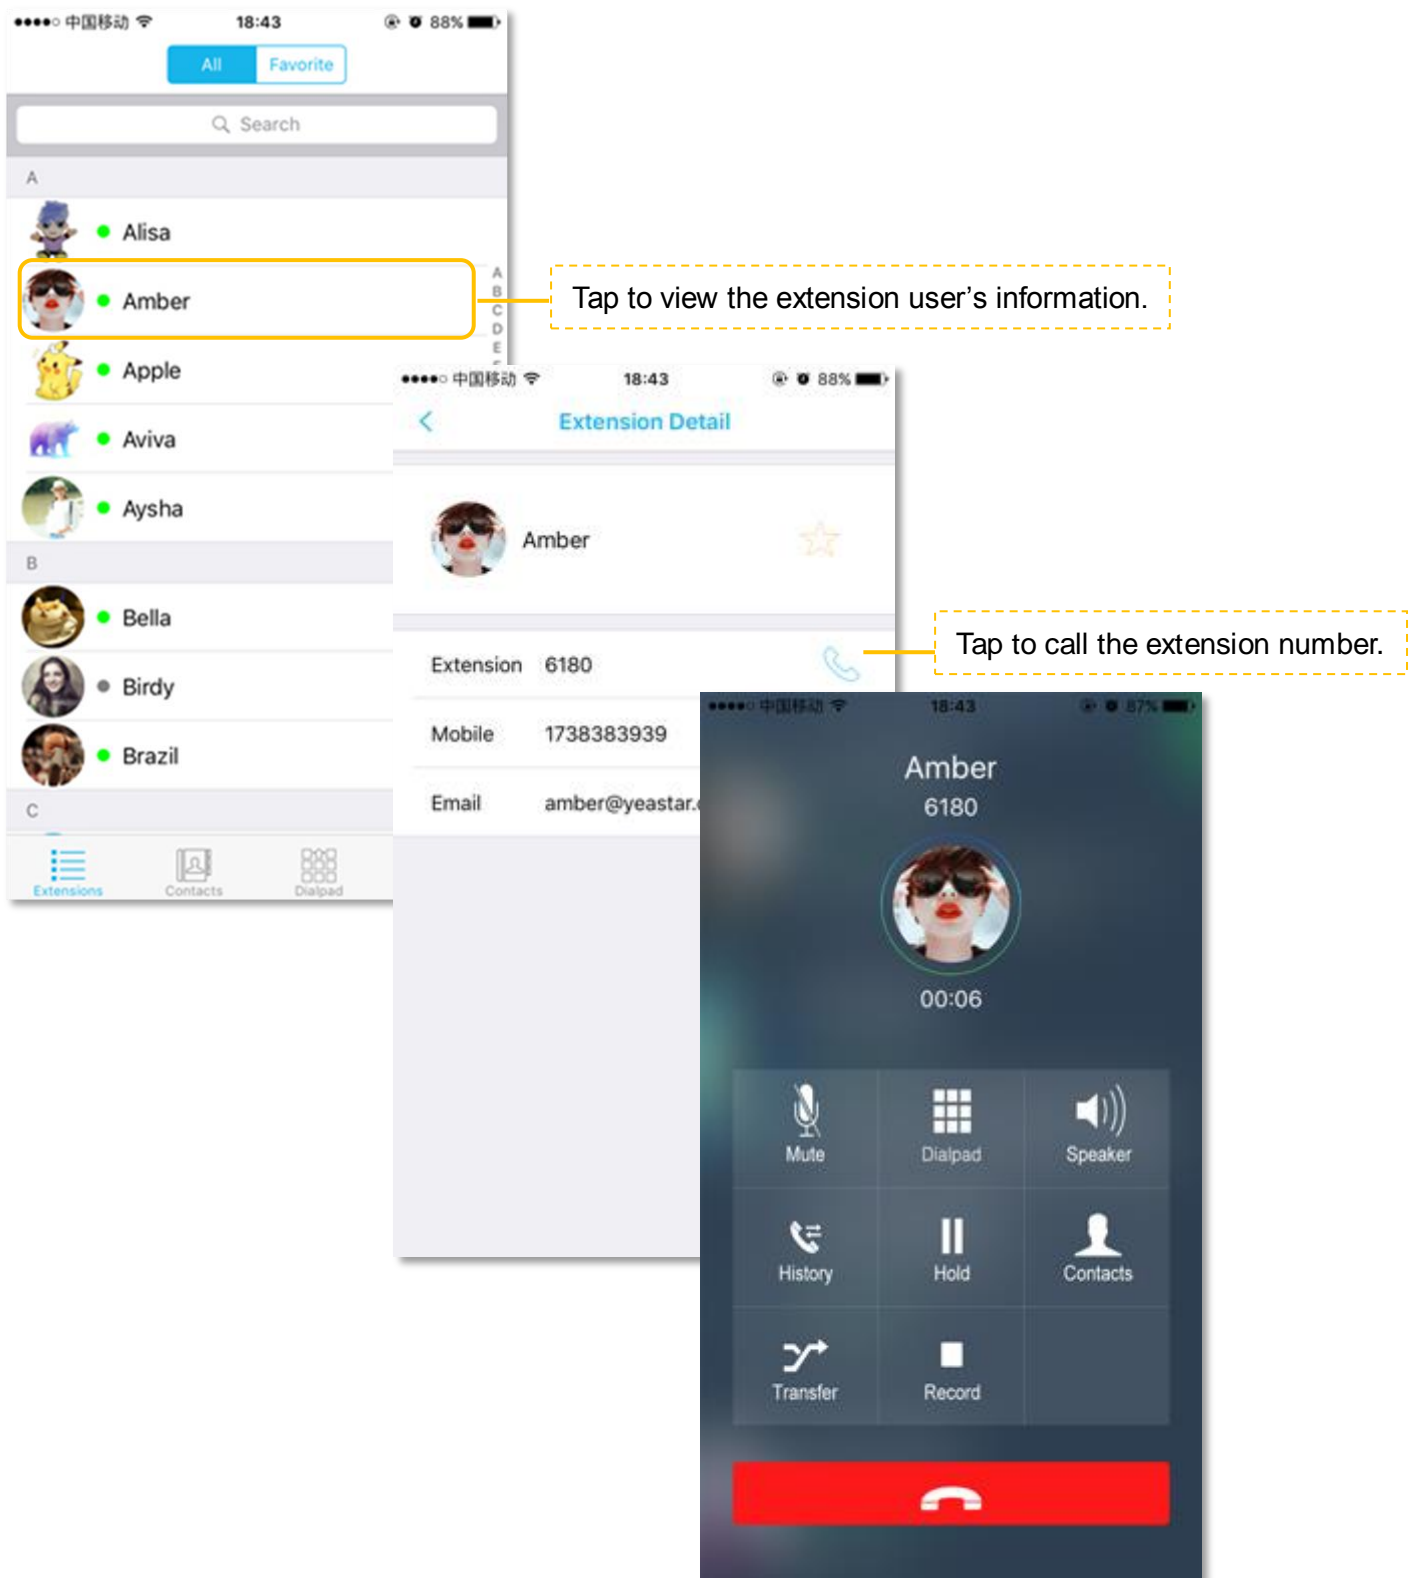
●●●●○ 中国移动 18:43 88%

All Favorite

Search

A

Alisa

Amber

Apple

Aviva

Aysha

B

Bella

Birdy

Brazil

C

A B C D E

Extensions Contacts Dialpad

Tap to view the extension user’s information.

●●●●○ 中国移动 18:43 88%

Extension Detail

Amber

Extension 6180

Mobile 1738383939

Email amber@yeastar.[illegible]

Tap to call the extension number.

●●●●○ 中国移动 18:43 87%

Amber

6180

00:06

Mute Dialpad Speaker

History Hold Contacts

Transfer Record